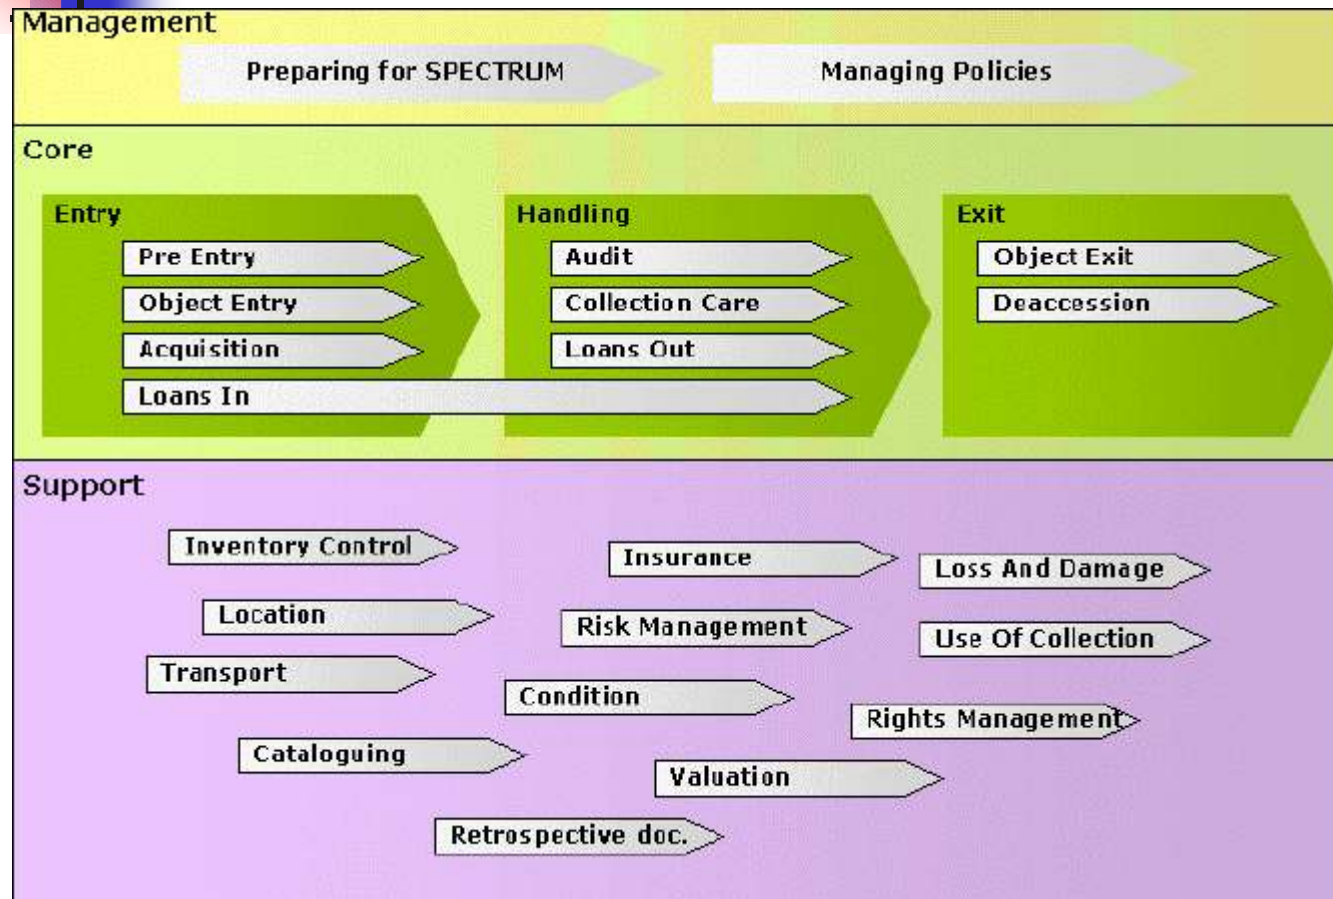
Management

Preparing for SPECTRUM

Managing Policies

Core

Entry

Pre Entry

Object Entry

Acquisition

Loans In

Handling

Audit

Collection Care

Loans Out

Exit

Object Exit

Deaccession

Support

Inventory Control

Insurance

Loss And Damage

Location

Risk Management

Use Of Collection

Transport

Condition

Rights Management

Cataloguing

Valuation

Retrospective doc.